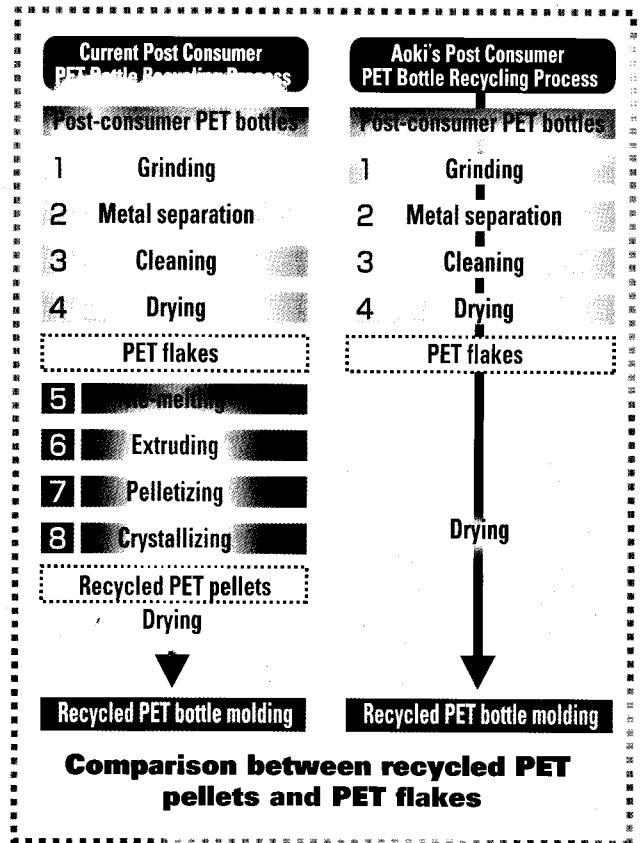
Current Post Consumer PET Bottle Recycling Process

Post-consumer PET bottles

1 Grinding

2 Metal separation

3 Cleaning

4 Drying

PET flakes

5 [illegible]-melting

6 Extruding

7 Pelletizing

8 Crystallizing

Recycled PET pellets

Drying

Recycled PET bottle molding

Aoki's Post Consumer PET Bottle Recycling Process

Post-consumer PET bottles

1 Grinding

2 Metal separation

3 Cleaning

4 Drying

PET flakes

Drying

Recycled PET bottle molding

Comparison between recycled PET pellets and PET flakes